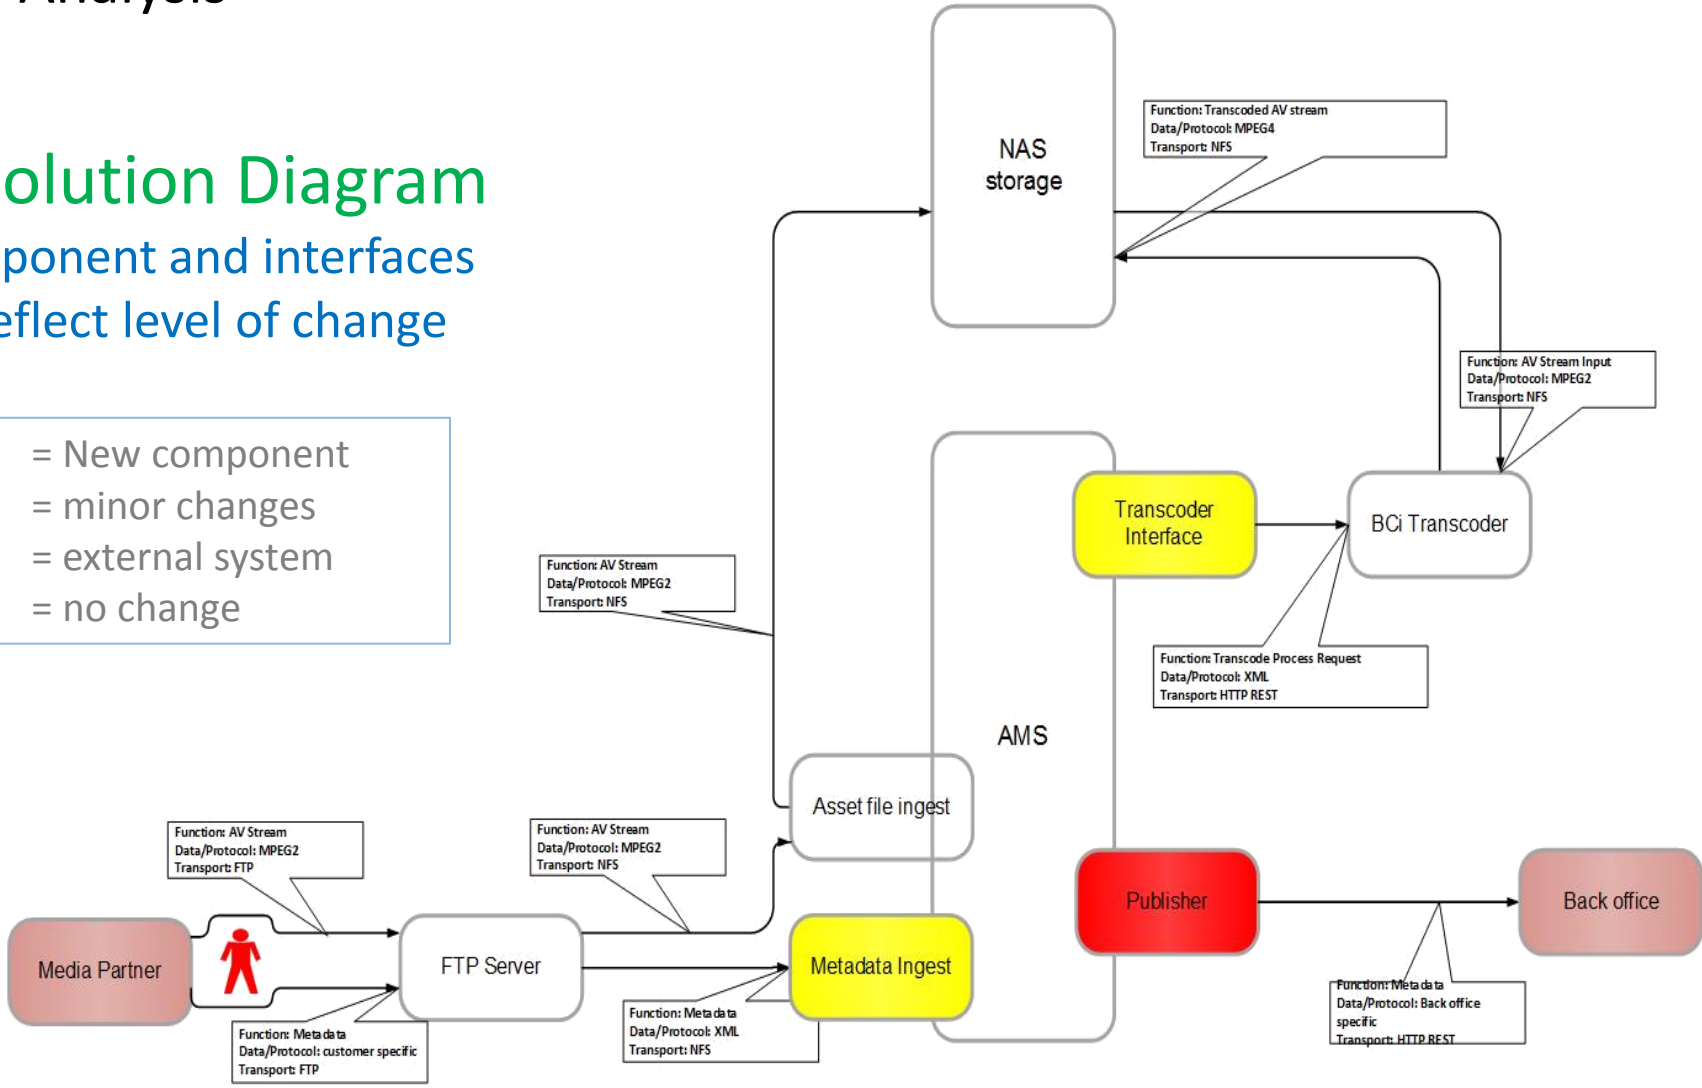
olution Diagram
ponent and interfaces
eflect level of change

= New component
= minor changes
= external system
= no change

NAS storage

Function: Transcoded AV stream
Data/Protocol: MPEG4
Transport: NFS

Function: AV Stream Input
Data/Protocol: MPEG2
Transport: NFS

AMS

Transcoder Interface

BCi Transcoder

Function: AV Stream
Data/Protocol: MPEG2
Transport: NFS

Function: Transcode Process Request
Data/Protocol: XML
Transport: HTTP REST

Asset file ingest

Function: AV Stream
Data/Protocol: MPEG2
Transport: FTP

Function: AV Stream
Data/Protocol: MPEG2
Transport: NFS

Publisher

Back office

Media Partner

FTP Server

Metadata Ingest

Function: Metadata
Data/Protocol: customer specific
Transport: FTP

Function: Metadata
Data/Protocol: XML
Transport: NFS

Function: Metadata
Data/Protocol: Back office specific
Transport: HTTP REST